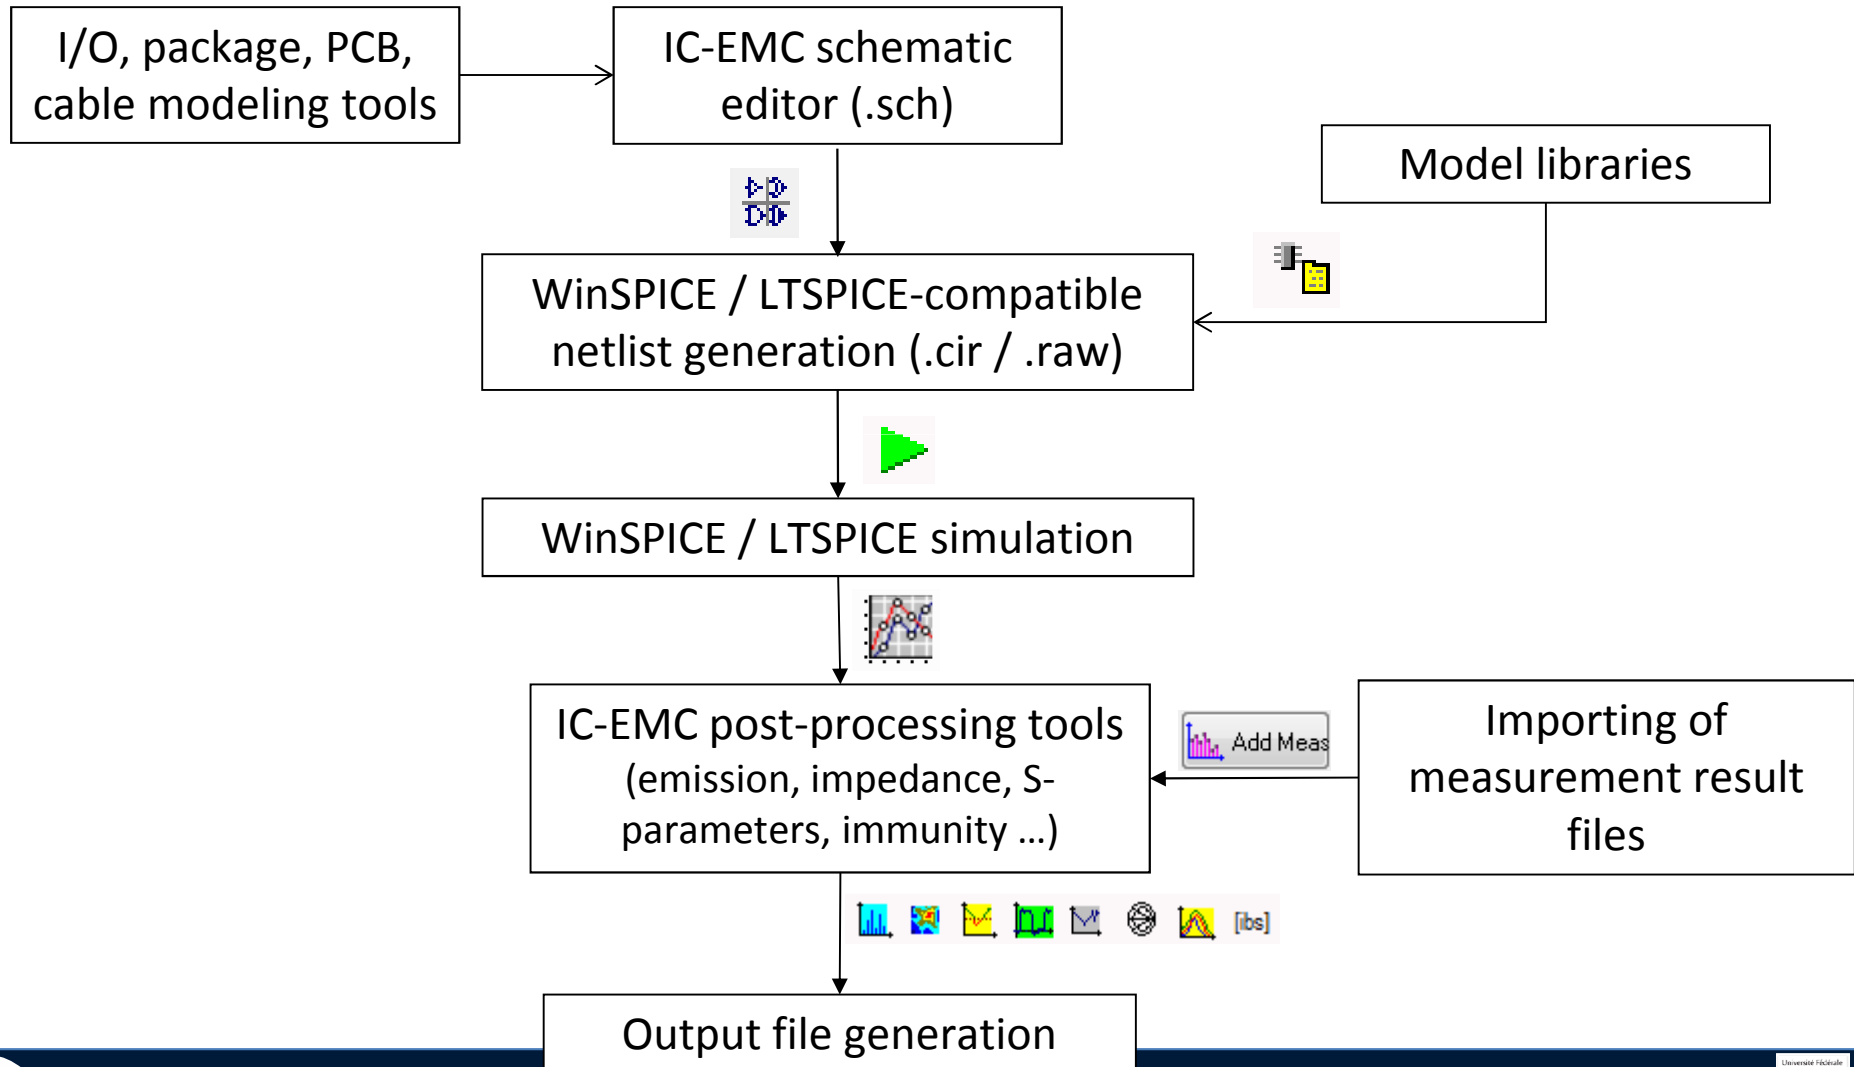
I/O, package, PCB, cable modeling tools

IC-EMC schematic editor (.sch)

Model libraries

WinSPICE / LTSPICE-compatible netlist generation (.cir / .raw)

WinSPICE / LTSPICE simulation

IC-EMC post-processing tools (emission, impedance, S-parameters, immunity …)

Add Meas

Importing of measurement result files

[ibs]

Output file generation

Université Fédérale